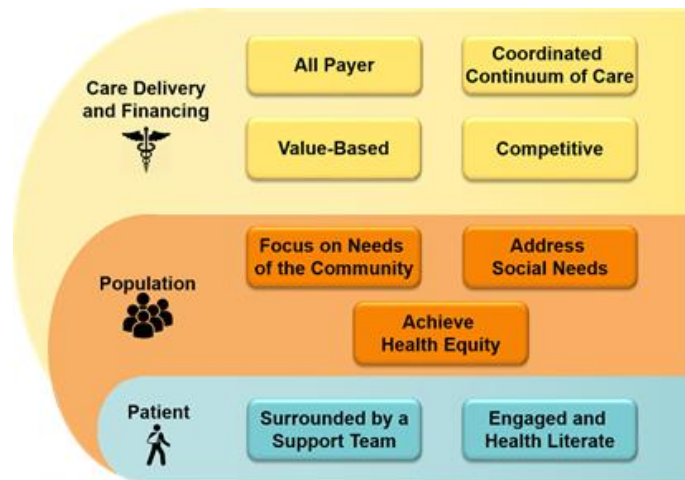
Care Delivery and Financing

All Payer

Coordinated Continuum of Care

Value-Based

Competitive

Population

Focus on Needs of the Community

Address Social Needs

Achieve Health Equity

Patient

Surrounded by a Support Team

Engaged and Health Literate